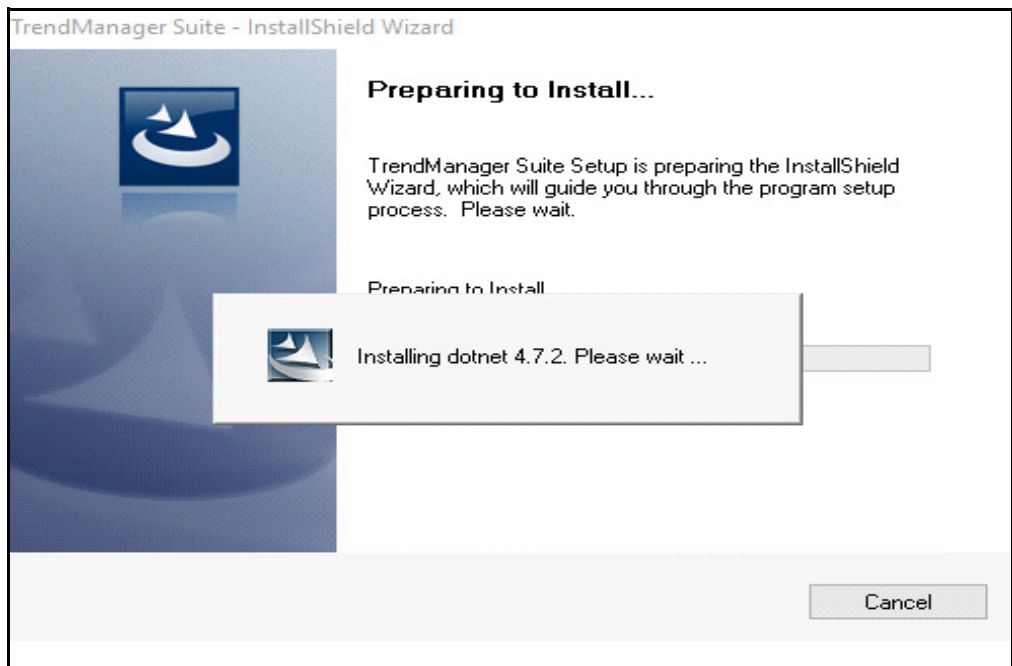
TrendManager Suite - InstallShield Wizard

Preparing to Install...

TrendManager Suite Setup is preparing the InstallShield Wizard, which will guide you through the program setup process. Please wait.

Preparing to Install

Installing dotnet 4.7.2. Please wait ...

Cancel